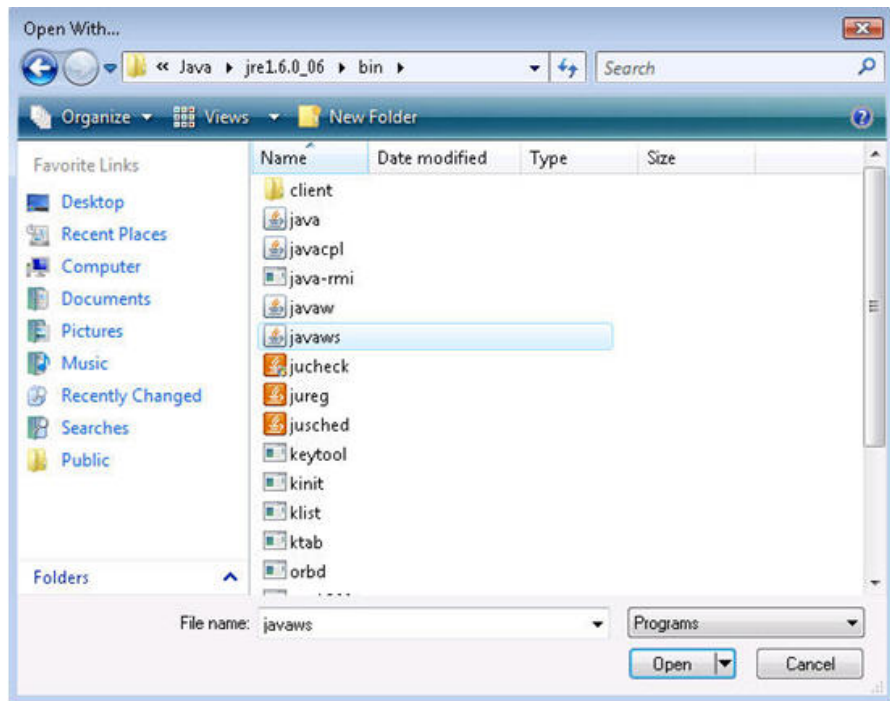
Open With...

« Java ▸ jre1.6.0_06 ▸ bin ▸

Search

Organize ▾ Views ▾ New Folder

Favorite Links

Desktop
Recent Places
Computer
Documents
Pictures
Music
Recently Changed
Searches
Public

Folders

| Name | Date modified | Type | Size |
|---|---|---|---|
| client | | | |
| java | | | |
| javacpl | | | |
| java-rmi | | | |
| javaw | | | |
| javaws | | | |
| jucheck | | | |
| jureg | | | |
| jusched | | | |
| keytool | | | |
| kinit | | | |
| klist | | | |
| ktab | | | |
| orbd | | | |

File name: javaws

Programs

Open

Cancel